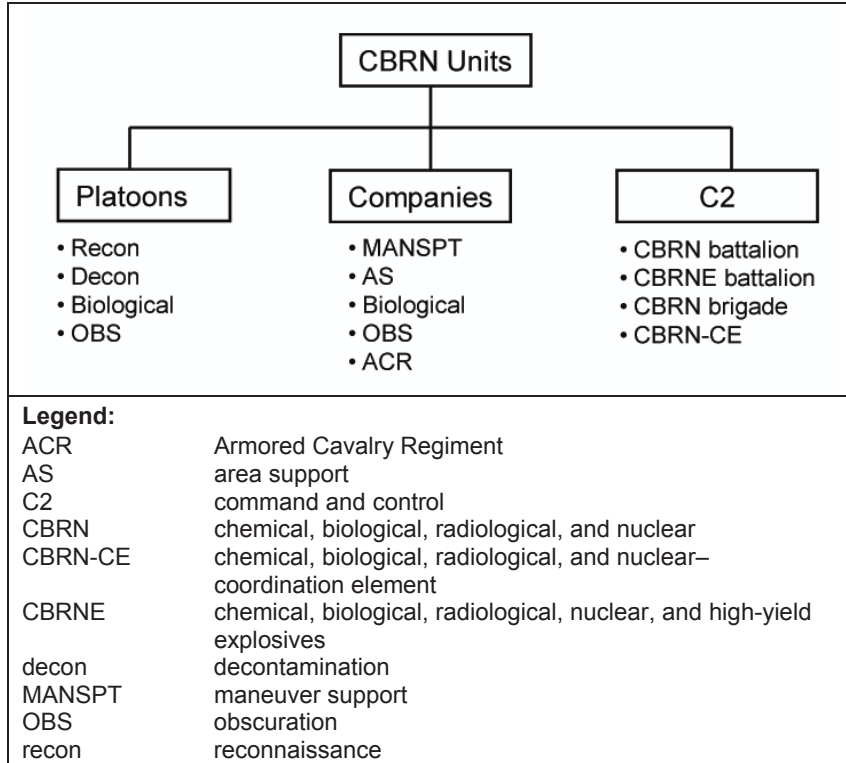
CBRN Units

Platoons
• Recon
• Decon
• Biological
• OBS

Companies
• MANSPT
• AS
• Biological
• OBS
• ACR

C2
• CBRN battalion
• CBRNE battalion
• CBRN brigade
• CBRN-CE

Legend:

| | |
|---|---|
| ACR | Armored Cavalry Regiment |
| AS | area support |
| C2 | command and control |
| CBRN | chemical, biological, radiological, and nuclear |
| CBRN-CE | chemical, biological, radiological, and nuclear–coordination element |
| CBRNE | chemical, biological, radiological, nuclear, and high-yield explosives |
| decon | decontamination |
| MANSPT | maneuver support |
| OBS | obscuration |
| recon | reconnaissance |